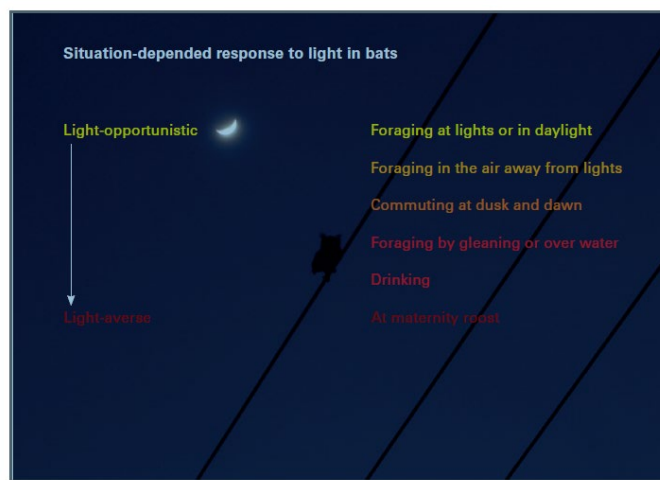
Situation-depended response to light in bats

Light-opportunistic

Light-averse

Foraging at lights or in daylight

Foraging in the air away from lights

Commuting at dusk and dawn

Foraging by gleaning or over water

Drinking

At maternity roost